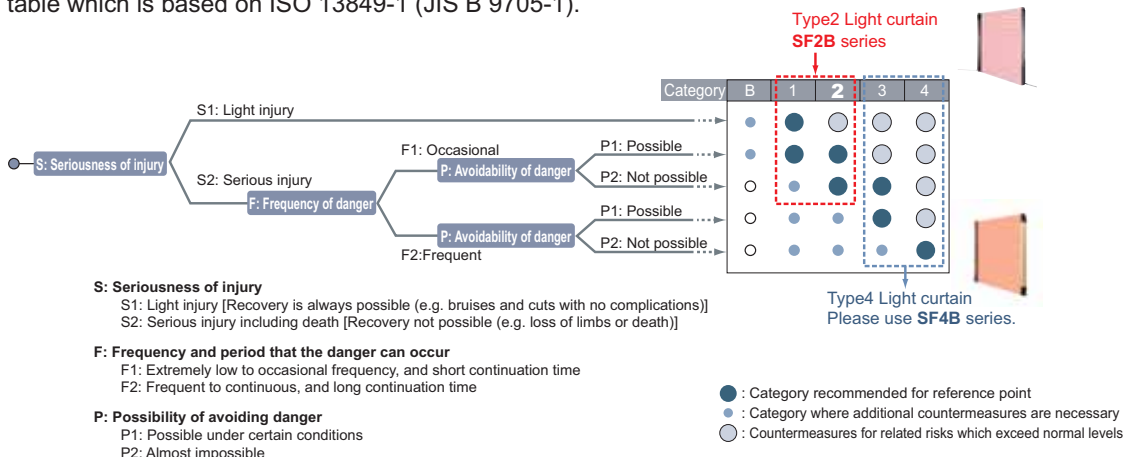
table which is based on ISO 13849-1 (JIS B 9705-1).

Type2 Light curtain
SF2B series

Category B 1 2 3 4

S: Seriousness of injury
S1: Light injury
S2: Serious injury
F: Frequency of danger
F1: Occasional
F2:Frequent
P: Avoidability of danger
P1: Possible
P2: Not possible
P: Avoidability of danger
P1: Possible
P2: Not possible

Type4 Light curtain
Please use SF4B series.

S: Seriousness of injury
S1: Light injury [Recovery is always possible (e.g. bruises and cuts with no complications)]
S2: Serious injury including death [Recovery not possible (e.g. loss of limbs or death)]

F: Frequency and period that the danger can occur
F1: Extremely low to occasional frequency, and short continuation time
F2: Frequent to continuous, and long continuation time

P: Possibility of avoiding danger
P1: Possible under certain conditions
P2: Almost impossible

: Category recommended for reference point
: Category where additional countermeasures are necessary
: Countermeasures for related risks which exceed normal levels